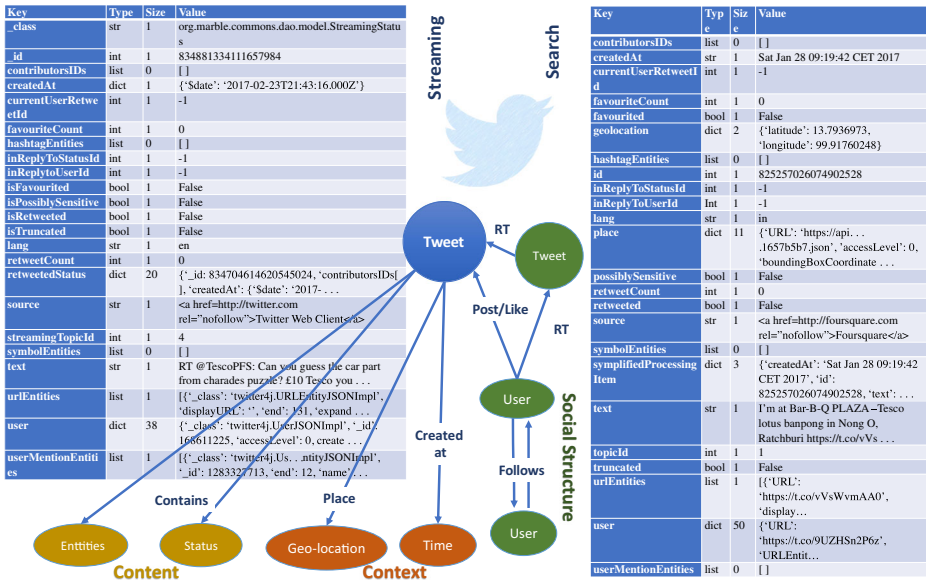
| Key | Type | Size | Value |
|---|---|---|---|
| _class | str | 1 | org.marble.commons.dao.model.StreamingStatus |
| _id | int | 1 | 834881334111657984 |
| contributorsIDs | list | 0 | [ ] |
| createdAt | dict | 1 | {'$date': '2017-02-23T21:43:16.000Z'} |
| currentUserRetweetId | int | 1 | -1 |
| favouriteCount | int | 1 | 0 |
| hashtagEntities | list | 0 | [ ] |
| inReplyToStatusId | int | 1 | -1 |
| inReplytoUserId | int | 1 | -1 |
| isFavourited | bool | 1 | False |
| isPossiblySensitive | bool | 1 | False |
| isRetweeted | bool | 1 | False |
| isTruncated | bool | 1 | False |
| lang | str | 1 | en |
| retweetCount | int | 1 | 0 |
| retweetedStatus | dict | 20 | {'_id: 834704614620545024, 'contributorsIDs[ ], 'createdAt': {'$date': '2017- . . . |
| source | str | 1 | <a href=http://twitter.com rel="nofollow">Twitter Web Client</a> |
| streamingTopicId | int | 1 | 4 |
| symbolEntities | list | 0 | [ ] |
| text | str | 1 | RT @TescoPFS: Can you guess the car part from charades puzzle? £10 Tesco you . . . |
| urlEntities | list | 1 | [{'_class': 'twitter4j.URLEntityJSONImpl', 'displayURL': '', 'end': 131, 'expand . . . |
| user | dict | 38 | {'_class': 'twitter4j.UserJSONImpl', '_id': 166611225, 'accessLevel': 0, create . . . |
| userMentionEntities | list | 1 | [{'_class': 'twitter4j.Us. . ntityJSONImpl', '_id': 1283327713, 'end': 12, 'name'. . . |

Streaming

Search

Tweet

RT

Tweet

Post/Like

RT

User

Social Structure

Follows

User

Created at

Contains

Place

Enttities

Status

Geo-location

Time

Content

Context

| Key | Type | Size | Value |
|---|---|---|---|
| contributorsIDs | list | 0 | [ ] |
| createdAt | str | 1 | Sat Jan 28 09:19:42 CET 2017 |
| currentUserRetweetId | int | 1 | -1 |
| favouriteCount | int | 1 | 0 |
| favourited | bool | 1 | False |
| geolocation | dict | 2 | {'latitude': 13.7936973, 'longitude': 99.91760248} |
| hashtagEntities | list | 0 | [ ] |
| id | int | 1 | 825257026074902528 |
| inReplyToStatusId | int | 1 | -1 |
| inReplyToUserId | Int | 1 | -1 |
| lang | str | 1 | in |
| place | dict | 11 | {'URL': 'https://api. . .1657b5b7.json', 'accessLevel': 0, 'boundingBoxCoordinate . . . |
| possiblySensitive | bool | 1 | False |
| retweetCount | int | 1 | 0 |
| retweeted | bool | 1 | False |
| source | str | 1 | <a href=http://foursquare.com rel="nofollow">Foursquare</a> |
| symbolEntities | list | 0 | [ ] |
| symplifiedProcessingItem | dict | 3 | {'createdAt': 'Sat Jan 28 09:19:42 CET 2017', 'id': 825257026074902528, 'text': . . . |
| text | str | 1 | I'm at Bar-B-Q PLAZA – Tesco lotus banpong in Nong O, Ratchburi https://t.co/vVs . . . |
| topicId | int | 1 | 1 |
| truncated | bool | 1 | False |
| urlEntities | list | 1 | [{'URL': 'https://t.co/vVsWvmAA0', 'display… |
| user | dict | 50 | {'URL': 'https://t.co/9UZHSn2P6z', 'URLEntit… |
| userMentionEntities | list | 0 | [ ] |